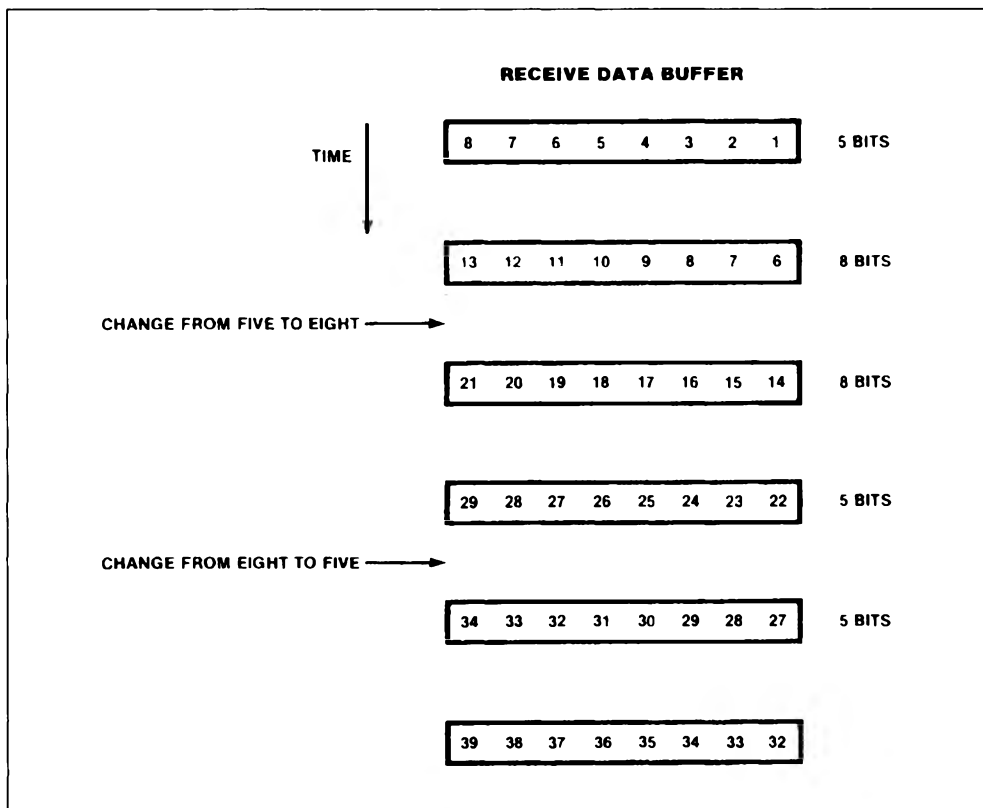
RECEIVE DATA BUFFER

TIME

| 8 | 7 | 6 | 5 | 4 | 3 | 2 | 1 |
|---|---|---|---|---|---|---|---|

5 BITS

| 13 | 12 | 11 | 10 | 9 | 8 | 7 | 6 |
|---|---|---|---|---|---|---|---|

8 BITS

CHANGE FROM FIVE TO EIGHT

| 21 | 20 | 19 | 18 | 17 | 16 | 15 | 14 |
|---|---|---|---|---|---|---|---|

8 BITS

| 29 | 28 | 27 | 26 | 25 | 24 | 23 | 22 |
|---|---|---|---|---|---|---|---|

5 BITS

CHANGE FROM EIGHT TO FIVE

| 34 | 33 | 32 | 31 | 30 | 29 | 28 | 27 |
|---|---|---|---|---|---|---|---|

5 BITS

| 39 | 38 | 37 | 36 | 35 | 34 | 33 | 32 |
|---|---|---|---|---|---|---|---|